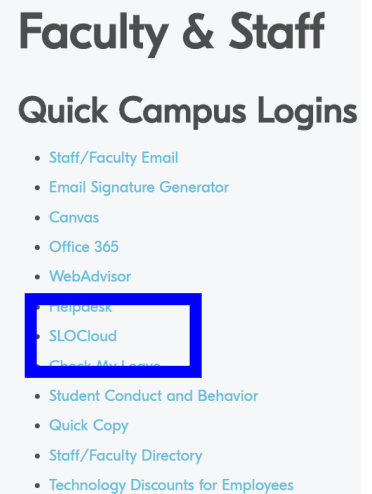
Faculty & Staff

Quick Campus Logins

- Staff/Faculty Email
- Email Signature Generator
- Canvas
- Office 365
- WebAdvisor
- Helpdesk
- SLOCloud
- Check My Leave
- Student Conduct and Behavior
- Quick Copy
- Staff/Faculty Directory
- Technology Discounts for Employees